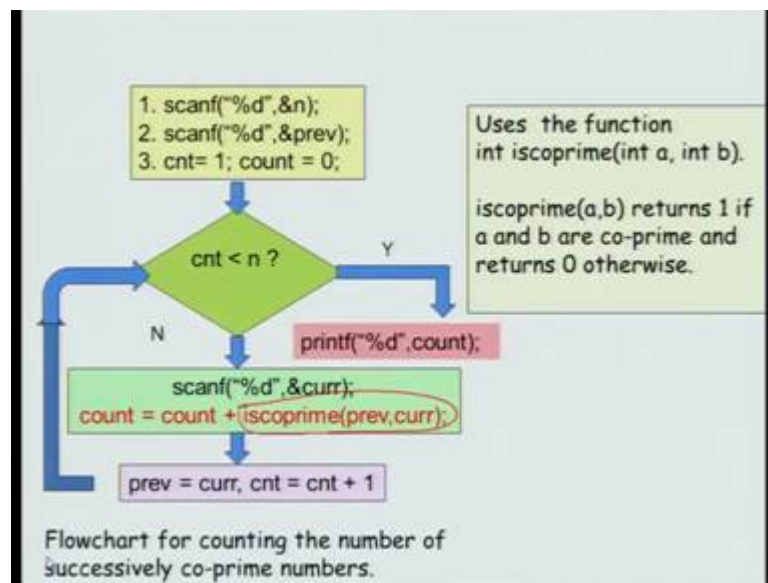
1. scanf("%d",&n);
2. scanf("%d",&prev);
3. cnt= 1; count = 0;

Uses the function
int iscoprime(int a, int b).

iscoprime(a,b) returns 1 if a and b are co-prime and returns 0 otherwise.

cnt < n ?

Y

N

printf("%d",count);

scanf("%d",&curr);
count = count + iscoprime(prev,curr);

prev = curr, cnt = cnt + 1

Flowchart for counting the number of successively co-prime numbers.